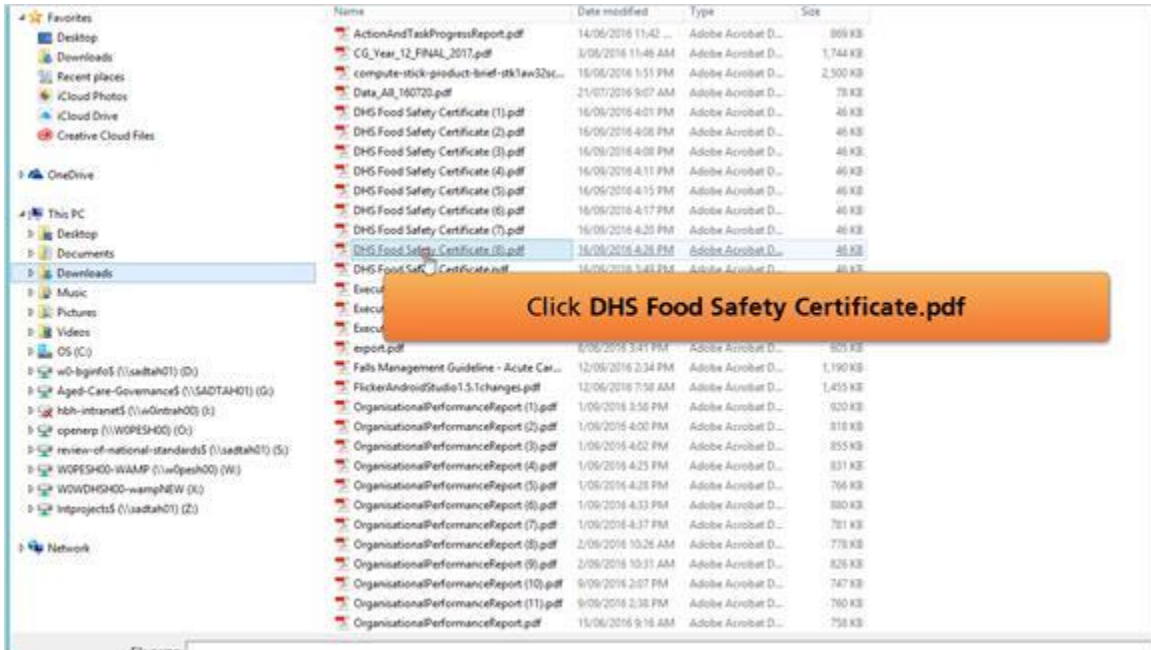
Favorites
Desktop
Downloads
Recent places
iCloud Photos
iCloud Drive
Creative Cloud Files

OneDrive

This PC
Desktop
Documents
Downloads
Music
Pictures
Videos
OS (C:)
w0-bginfo$ (\\sadtah01) (D:)
Aged-Care-Governance$ (\\SADTAH01) (G:)
hbh-intranet$ (\\w0intrah00) (I:)
openerp (\\W0PESH00) (O:)
review-of-national-standards$ (\\sadtah01) (S:)
W0PESH00-WAMP (\\w0pesh00) (W:)
W0WDHSH00-wampNEW (X:)
Intprojects$ (\\sadtah01) (Z:)

Network

| Name | Date modified | Type | Size |
|---|---|---|---|
| ActionAndTaskProgressReport.pdf | 14/06/2016 11:42 ... | Adobe Acrobat D... | 869 KB |
| CG_Year_12_FINAL_2017.pdf | 3/08/2016 11:46 AM | Adobe Acrobat D... | 1,744 KB |
| compute-stick-product-brief-stk1aw32sc... | 18/08/2016 1:51 PM | Adobe Acrobat D... | 2,500 KB |
| Data_All_160720.pdf | 21/07/2016 9:07 AM | Adobe Acrobat D... | 78 KB |
| DHS Food Safety Certificate (1).pdf | 16/09/2016 4:01 PM | Adobe Acrobat D... | 46 KB |
| DHS Food Safety Certificate (2).pdf | 16/09/2016 4:08 PM | Adobe Acrobat D... | 46 KB |
| DHS Food Safety Certificate (3).pdf | 16/09/2016 4:08 PM | Adobe Acrobat D... | 46 KB |
| DHS Food Safety Certificate (4).pdf | 16/09/2016 4:11 PM | Adobe Acrobat D... | 46 KB |
| DHS Food Safety Certificate (5).pdf | 16/09/2016 4:15 PM | Adobe Acrobat D... | 46 KB |
| DHS Food Safety Certificate (6).pdf | 16/09/2016 4:17 PM | Adobe Acrobat D... | 46 KB |
| DHS Food Safety Certificate (7).pdf | 16/09/2016 4:20 PM | Adobe Acrobat D... | 46 KB |
| DHS Food Safety Certificate (8).pdf | 16/09/2016 4:26 PM | Adobe Acrobat D... | 46 KB |
| DHS Food Saf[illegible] Certificate.pdf | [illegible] | Adobe Acrobat D... | 46 KB |
| Execu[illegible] | | | |
| Execu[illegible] | | | |
| Execu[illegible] | | | |
| export.pdf | 8/08/2016 3:41 PM | Adobe Acrobat D... | 905 KB |
| Falls Management Guideline - Acute Car... | 12/09/2016 2:34 PM | Adobe Acrobat D... | 1,190 KB |
| FlickerAndroidStudio1.5.1changes.pdf | 12/06/2016 7:58 AM | Adobe Acrobat D... | 1,455 KB |
| OrganisationalPerformanceReport (1).pdf | 1/09/2016 3:58 PM | Adobe Acrobat D... | 920 KB |
| OrganisationalPerformanceReport (2).pdf | 1/09/2016 4:00 PM | Adobe Acrobat D... | 818 KB |
| OrganisationalPerformanceReport (3).pdf | 1/09/2016 4:02 PM | Adobe Acrobat D... | 855 KB |
| OrganisationalPerformanceReport (4).pdf | 1/09/2016 4:25 PM | Adobe Acrobat D... | 831 KB |
| OrganisationalPerformanceReport (5).pdf | 1/09/2016 4:28 PM | Adobe Acrobat D... | 766 KB |
| OrganisationalPerformanceReport (6).pdf | 1/09/2016 4:33 PM | Adobe Acrobat D... | 880 KB |
| OrganisationalPerformanceReport (7).pdf | 1/09/2016 4:37 PM | Adobe Acrobat D... | 781 KB |
| OrganisationalPerformanceReport (8).pdf | 2/09/2016 10:26 AM | Adobe Acrobat D... | 778 KB |
| OrganisationalPerformanceReport (9).pdf | 2/09/2016 10:31 AM | Adobe Acrobat D... | 826 KB |
| OrganisationalPerformanceReport (10).pdf | 9/09/2016 2:07 PM | Adobe Acrobat D... | 747 KB |
| OrganisationalPerformanceReport (11).pdf | 9/09/2016 2:38 PM | Adobe Acrobat D... | 760 KB |
| OrganisationalPerformanceReport.pdf | 15/06/2016 9:16 AM | Adobe Acrobat D... | 758 KB |

Click DHS Food Safety Certificate.pdf

File name: